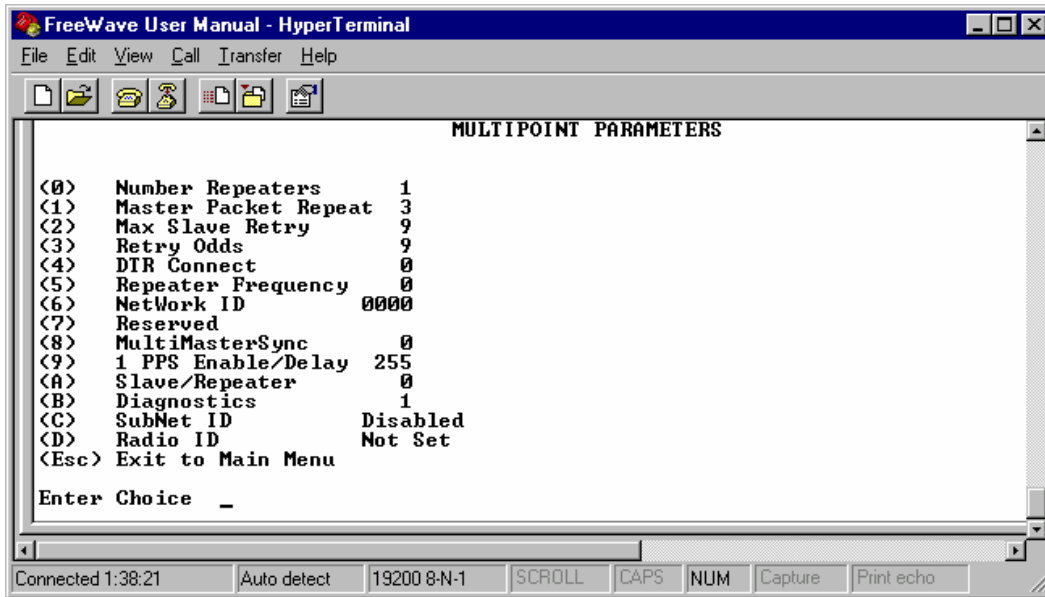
FreeWave User Manual - HyperTerminal

File Edit View Call Transfer Help

MULTIPOINT PARAMETERS

(0) Number Repeaters 1
(1) Master Packet Repeat 3
(2) Max Slave Retry 9
(3) Retry Odds 9
(4) DTR Connect 0
(5) Repeater Frequency 0
(6) NetWork ID 0000
(7) Reserved
(8) MultiMasterSync 0
(9) 1 PPS Enable/Delay 255
(A) Slave/Repeater 0
(B) Diagnostics 1
(C) SubNet ID Disabled
(D) Radio ID Not Set
(Esc) Exit to Main Menu

Enter Choice _

Connected 1:38:21 | Auto detect | 19200 8-N-1 | SCROLL | CAPS | NUM | Capture | Print echo